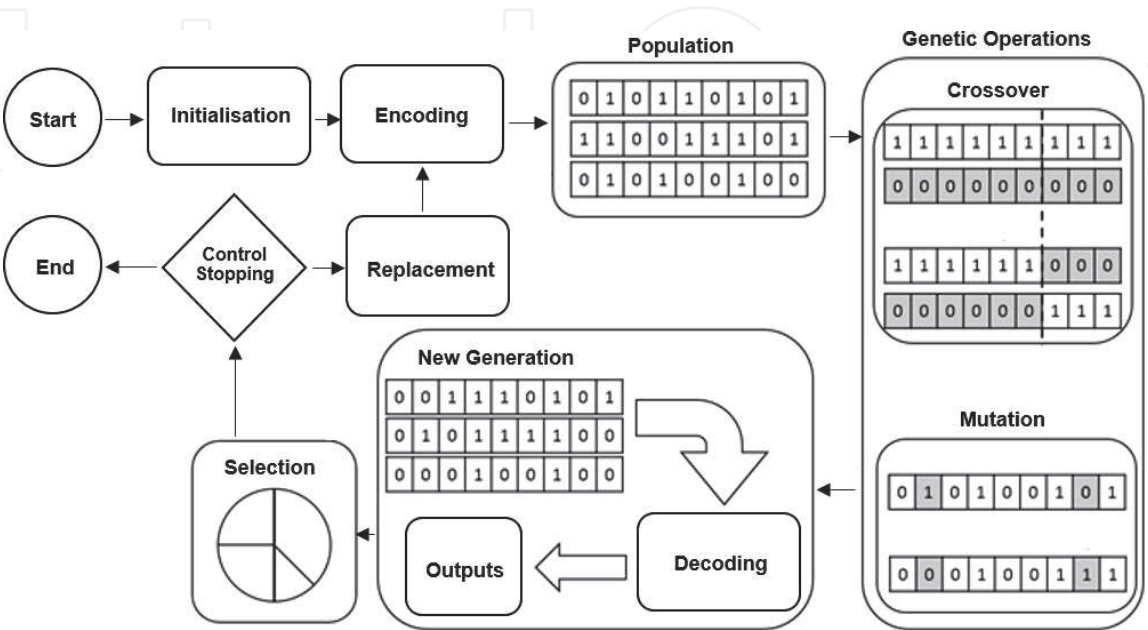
Start

Initialisation

Encoding

Population

| 0 | 1 | 0 | 1 | 1 | 0 | 1 | 0 | 1 |
|---|---|---|---|---|---|---|---|---|
| 1 | 1 | 0 | 0 | 1 | 1 | 1 | 0 | 1 |
| 0 | 1 | 0 | 1 | 0 | 0 | 1 | 0 | 0 |

Genetic Operations

Crossover

| 1 | 1 | 1 | 1 | 1 | 1 | 1 | 1 | 1 |
|---|---|---|---|---|---|---|---|---|
| 0 | 0 | 0 | 0 | 0 | 0 | 0 | 0 | 0 |

| 1 | 1 | 1 | 1 | 1 | 1 | 0 | 0 | 0 |
|---|---|---|---|---|---|---|---|---|
| 0 | 0 | 0 | 0 | 0 | 0 | 1 | 1 | 1 |

End

Control Stopping

Replacement

New Generation

| 0 | 0 | 1 | 1 | 1 | 0 | 1 | 0 | 1 |
|---|---|---|---|---|---|---|---|---|
| 0 | 1 | 0 | 1 | 1 | 1 | 1 | 0 | 0 |
| 0 | 0 | 0 | 1 | 0 | 0 | 1 | 0 | 0 |

Mutation

| 0 | 1 | 0 | 1 | 0 | 0 | 1 | 0 | 1 |
|---|---|---|---|---|---|---|---|---|

| 0 | 0 | 0 | 1 | 0 | 0 | 1 | 1 | 1 |
|---|---|---|---|---|---|---|---|---|

Selection

Outputs

Decoding